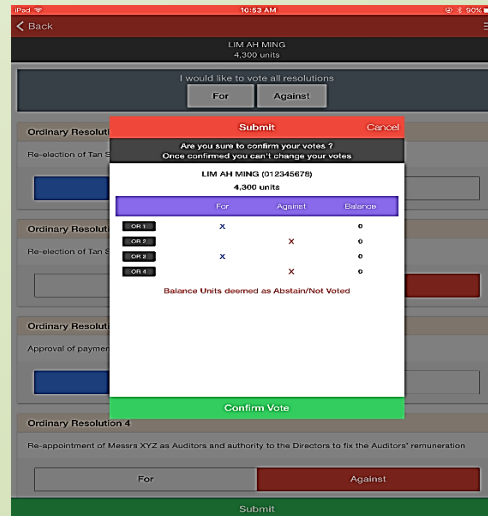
iPad
16:53 AM
90%

Back

LIM AH MING
4,300 units

I would like to vote all resolutions
For
Against

Ordinary Resolution
Re-election of Tan S

Ordinary Resolution
Re-election of Tan S

Ordinary Resolution
Approval of paymen

Submit
Cancel

Are you sure to confirm your votes ?
Once confirmed you can't change your votes

LIM AH MING (012345678)
4,300 units

| | For | Against | Balance |
|---|---|---|---|
| OR 1 | X | | 0 |
| OR 2 | | X | 0 |
| OR 3 | X | | 0 |
| OR 4 | | X | 0 |

Balance Units deemed as Abstain/Not Voted

Confirm Vote

Ordinary Resolution 4
Re-appointment of Messrs XYZ as Auditors and authority to the Directors to fix the Auditors' remuneration

For
Against

Submit